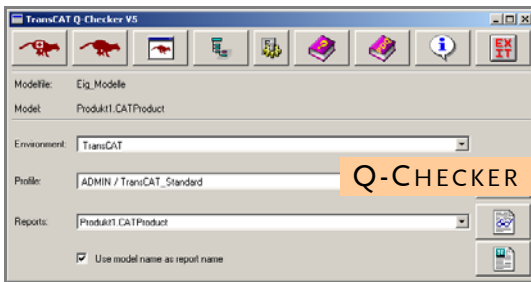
TransCAT Q-Checker V5

Modellfile: Eig_Modelle

Model: Produkt1.CATProduct

Environment: TransCAT

Profile: ADMIN / TransCAT_Standard

Q-CHECKER

Reports: Produkt1.CATProduct

Use model name as report name

EXIT